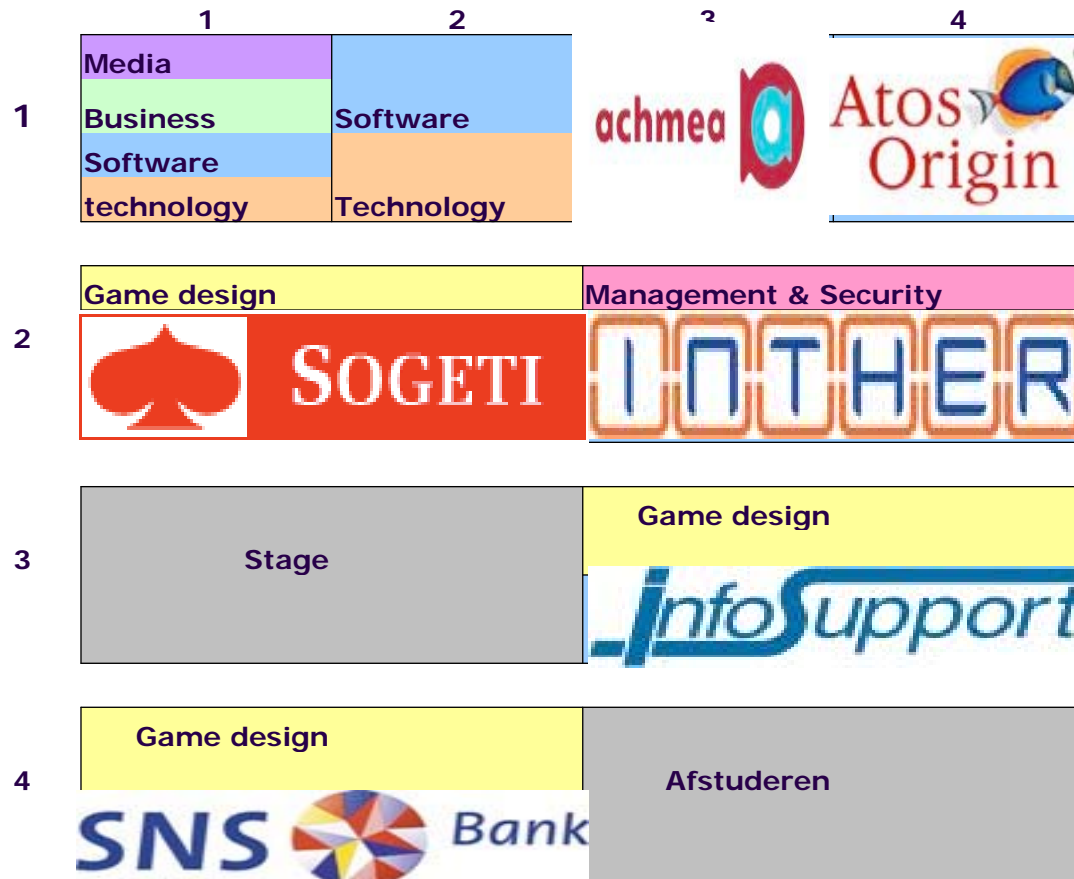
|   | 1 | 2 | 3 | 4 |
|---|---|---|---|---|
| 1 | Media Business Software technology | Software Technology | achmea | Atos Origin |
| 2 | Game design SOGETI | | Management & Security INTHER | |
| 3 | Stage | | Game design InfoSupport | |
| 4 | Game design SNS Bank | | Afstuderen | |